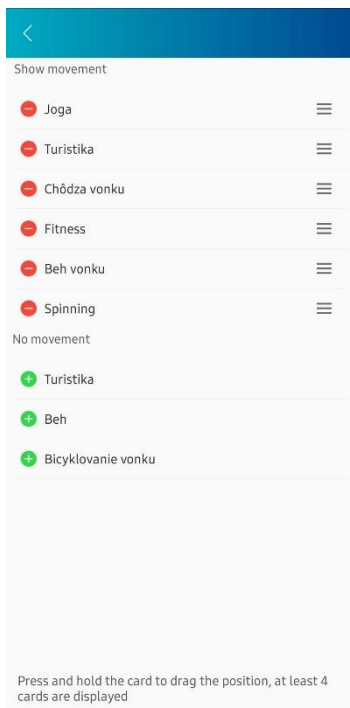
Show movement

Joga

Turistika

Chôdza vonku

Fitness

Beh vonku

Spinning

No movement

Turistika

Beh

Bicyklovanie vonku

Press and hold the card to drag the position, at least 4 cards are displayed